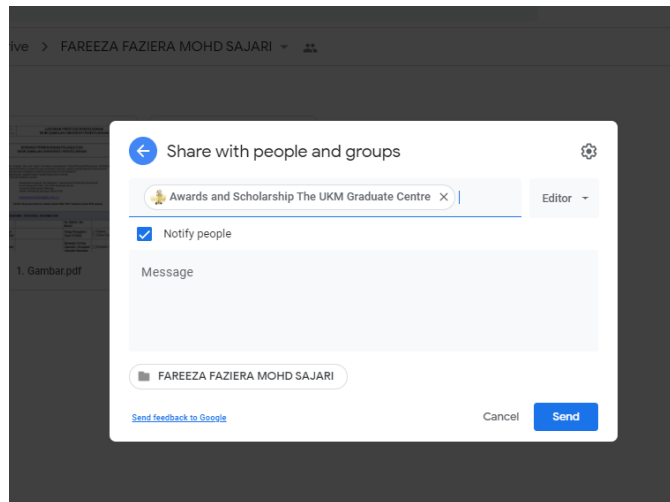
ive > FAREEZA FAZIERA MOHD SAJARI

1. Gambar.pdf

Share with people and groups

Awards and Scholarship The UKM Graduate Centre

Editor

Notify people

Message

FAREEZA FAZIERA MOHD SAJARI

Send feedback to Google

Cancel

Send